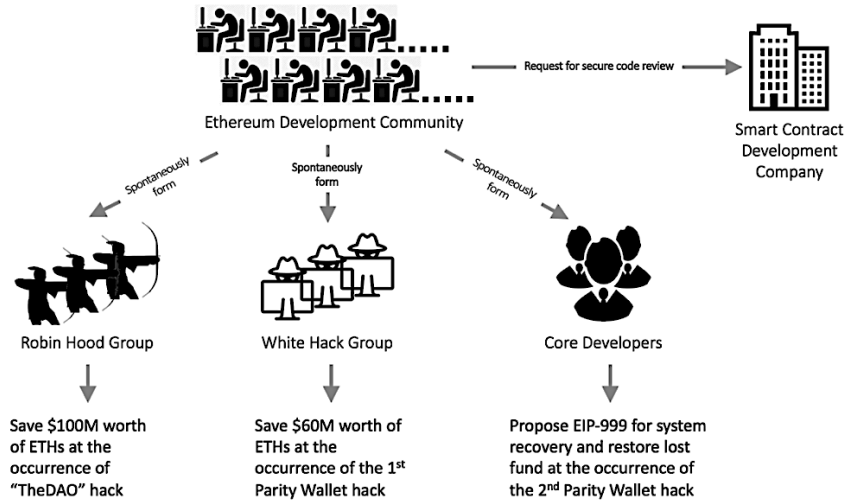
Ethereum Development Community

Request for secure code review

Smart Contract Development Company

Spontaneously form

Spontaneously form

Spontaneously form

Robin Hood Group

White Hack Group

Core Developers

Save \$100M worth of ETHs at the occurrence of "TheDAO" hack

Save \$60M worth of ETHs at the occurrence of the 1$^{st}$ Parity Wallet hack

Propose EIP-999 for system recovery and restore lost fund at the occurrence of the 2$^{nd}$ Parity Wallet hack